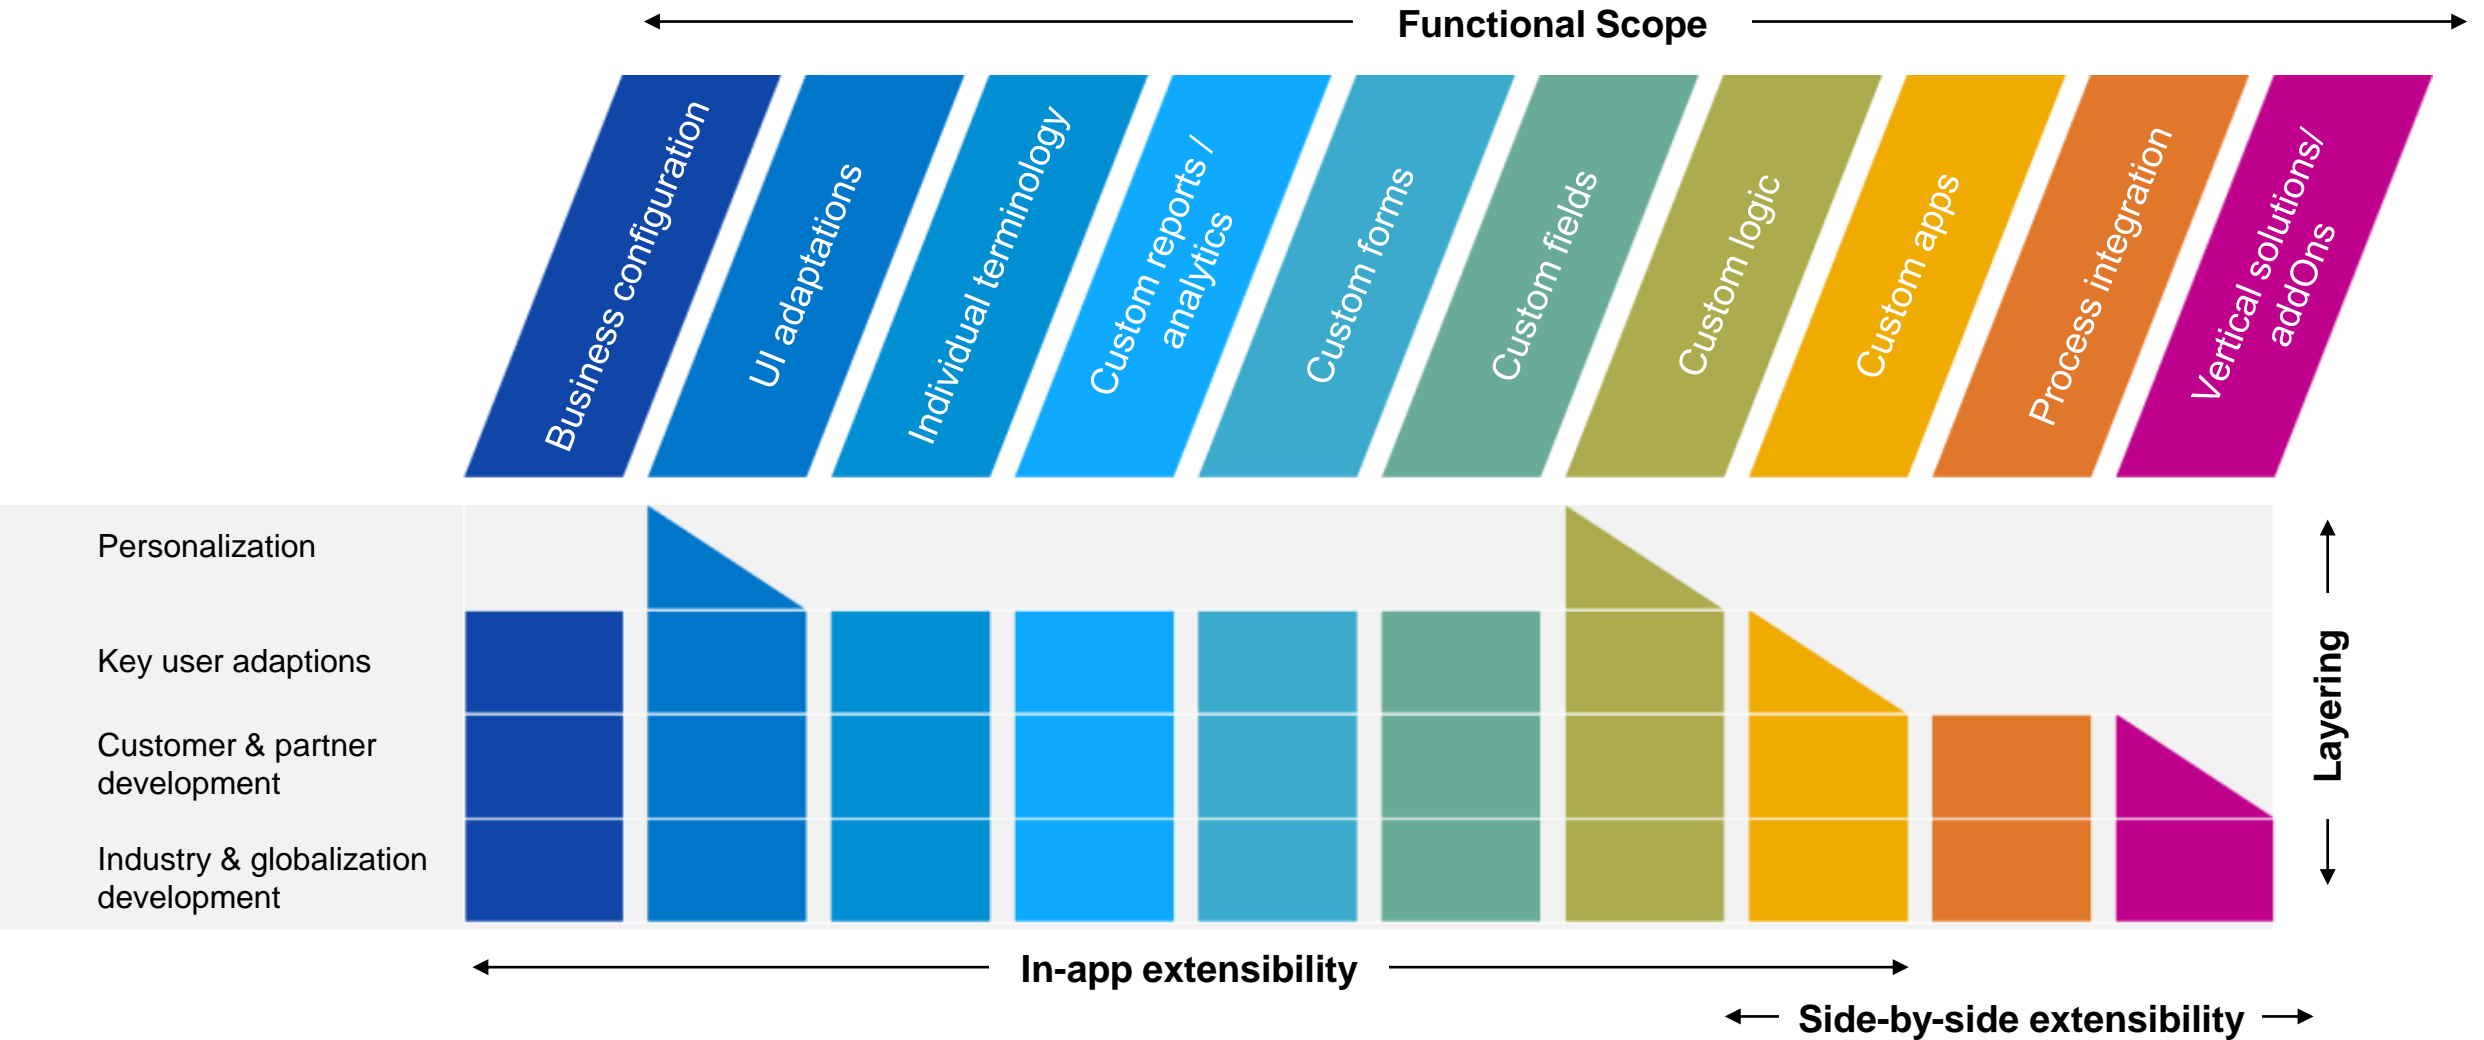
Functional Scope

Business configuration

UI adaptations

Individual terminology

Custom reports / analytics

Custom forms

Custom fields

Custom logic

Custom apps

Process integration

Vertical solutions/ addOns

Personalization

Key user adaptions

Customer & partner development

Industry & globalization development

Layering

In-app extensibility

Side-by-side extensibility